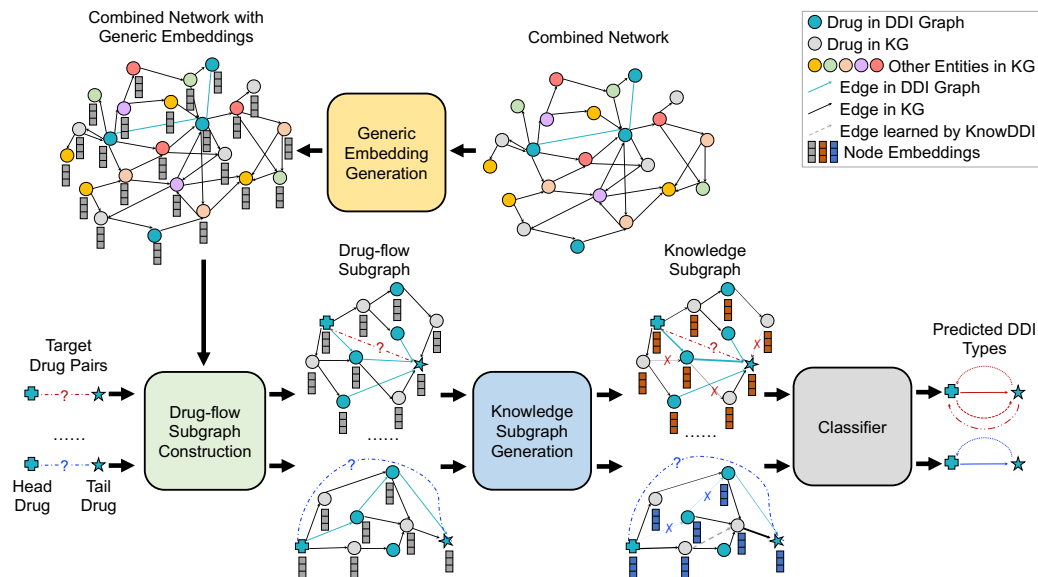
Combined Network with Generic Embeddings

Generic Embedding Generation

Combined Network

Drug in DDI Graph
Drug in KG
Other Entities in KG
Edge in DDI Graph
Edge in KG
Edge learned by KnowDDI
Node Embeddings

Drug-flow Subgraph

Knowledge Subgraph

Target Drug Pairs

?

......

?

Head Drug

Tail Drug

Drug-flow Subgraph Construction

?

......

?

Knowledge Subgraph Generation

?

......

?

Classifier

Predicted DDI Types